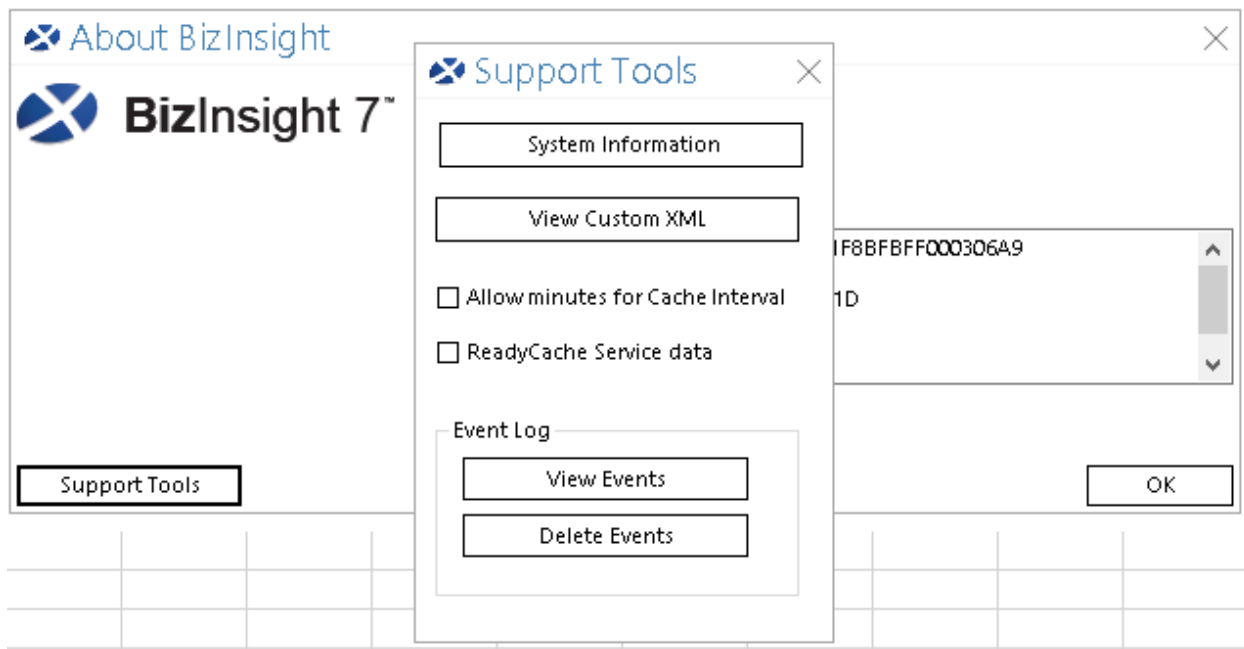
About BizInsight

BizInsight 7™

Support Tools

System Information

View Custom XML

Allow minutes for Cache Interval

ReadyCache Service data

Event Log

View Events

Delete Events

IF8BFBFF000306A9

1D

Support Tools

OK